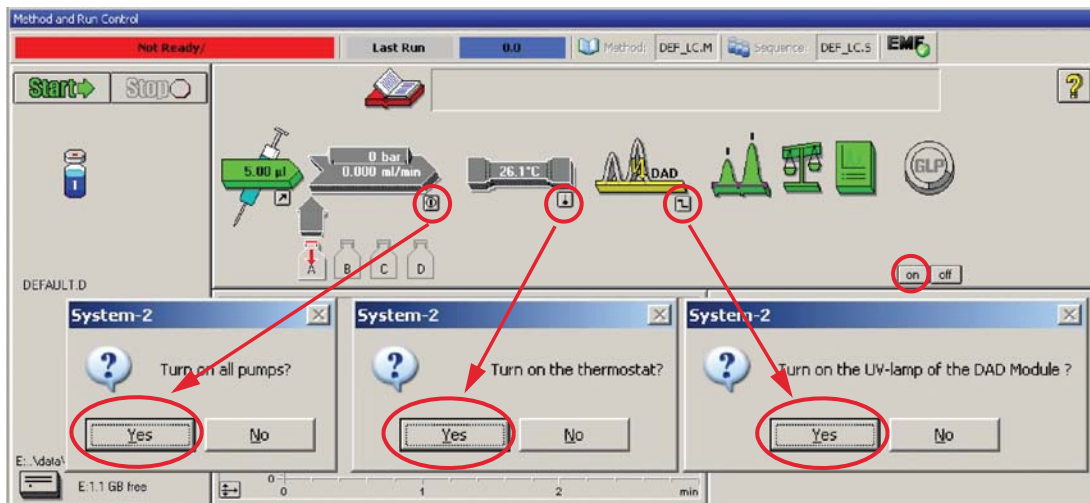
Method and Run Control

Not Ready/

Last Run

0.0

Method: DEF_LC.M

Sequence: DEF_LC.S

EMF

Start

Stop

?

5.00 µl

0 bar
0.000 ml/min

26.1°C

DAD

GLP

A B C D

DEFAULT.D

on off

System-2

Turn on all pumps?

Yes No

System-2

Turn on the thermostat?

Yes No

System-2

Turn on the UV-lamp of the DAD Module ?

Yes No

E:..\data\

E:1.1 GB free

0 1 2 min